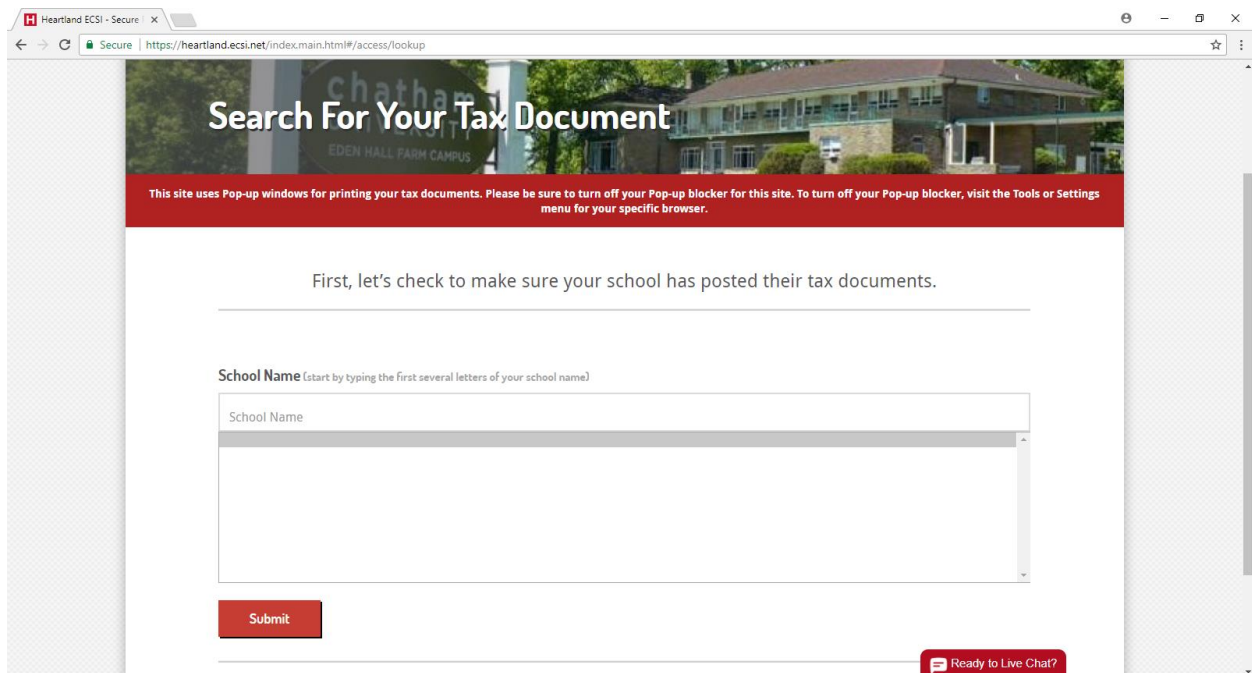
Heartland ECSI - Secure | ×

Secure | https://heartland.ecsi.net/index.main.html#/access/lookup

Chatham
EDEN HALL FARM CAMPUS

Search For Your Tax Document

This site uses Pop-up windows for printing your tax documents. Please be sure to turn off your Pop-up blocker for this site. To turn off your Pop-up blocker, visit the Tools or Settings menu for your specific browser.

First, let's check to make sure your school has posted their tax documents.

School Name (start by typing the first several letters of your school name)

School Name

Submit

Ready to Live Chat?